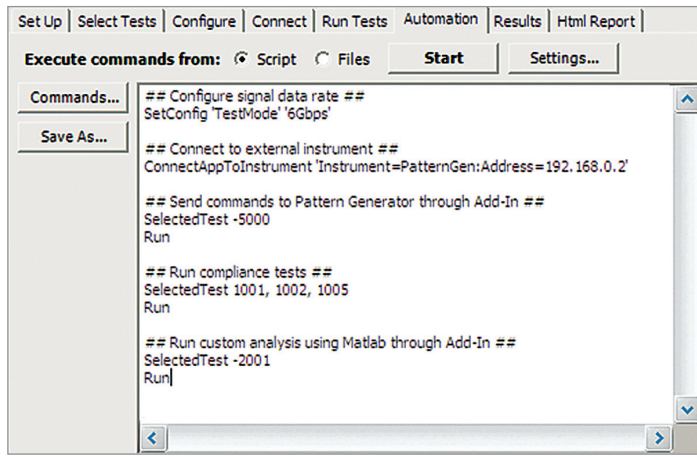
Set Up | Select Tests | Configure | Connect | Run Tests | Automation | Results | Html Report

Execute commands from: Script Files Start Settings...

Commands...

Save As...

## Configure signal data rate ##
SetConfig 'TestMode' '6Gbps'

## Connect to external instrument ##
ConnectAppToInstrument 'Instrument=PatternGen:Address=192.168.0.2'

## Send commands to Pattern Generator through Add-In ##
SelectedTest -5000
Run

## Run compliance tests ##
SelectedTest 1001, 1002, 1005
Run

## Run custom analysis using Matlab through Add-In ##
SelectedTest -2001
Run